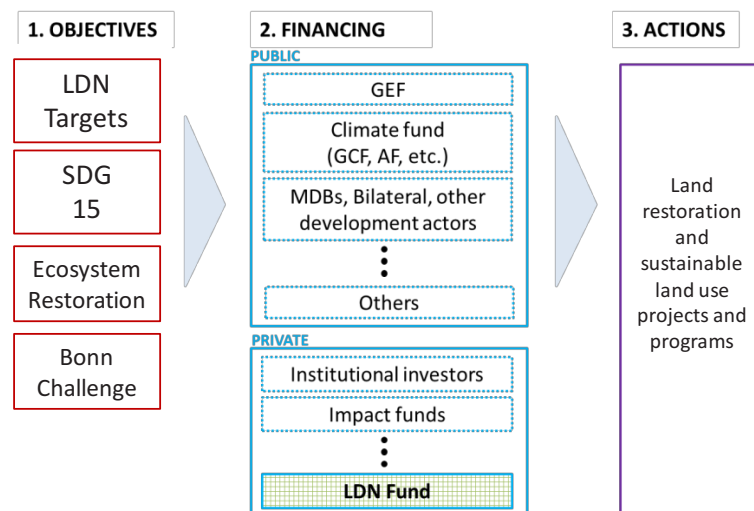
1. OBJECTIVES

LDN Targets

SDG 15

Ecosystem Restoration

Bonn Challenge

2. FINANCING

PUBLIC

GEF

Climate fund (GCF, AF, etc.)

MDBs, Bilateral, other development actors

Others

PRIVATE

Institutional investors

Impact funds

LDN Fund

3. ACTIONS

Land restoration and sustainable land use projects and programs